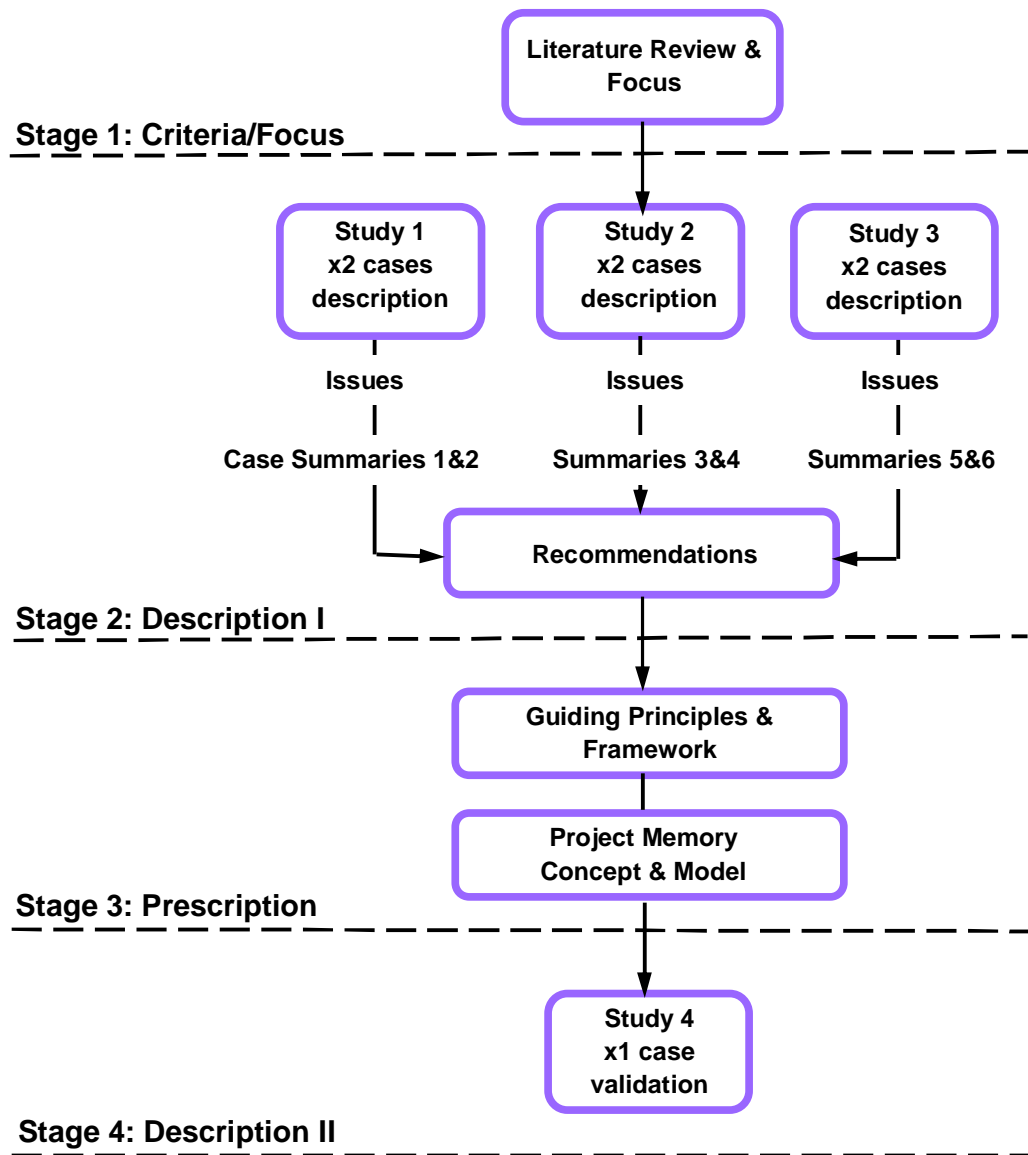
Literature Review & Focus

Stage 1: Criteria/Focus

Study 1
x2 cases
description

Study 2
x2 cases
description

Study 3
x2 cases
description

Issues

Issues

Issues

Case Summaries 1&2

Summaries 3&4

Summaries 5&6

Recommendations

Stage 2: Description I

Guiding Principles & Framework

Project Memory Concept & Model

Stage 3: Prescription

Study 4
x1 case
validation

Stage 4: Description II